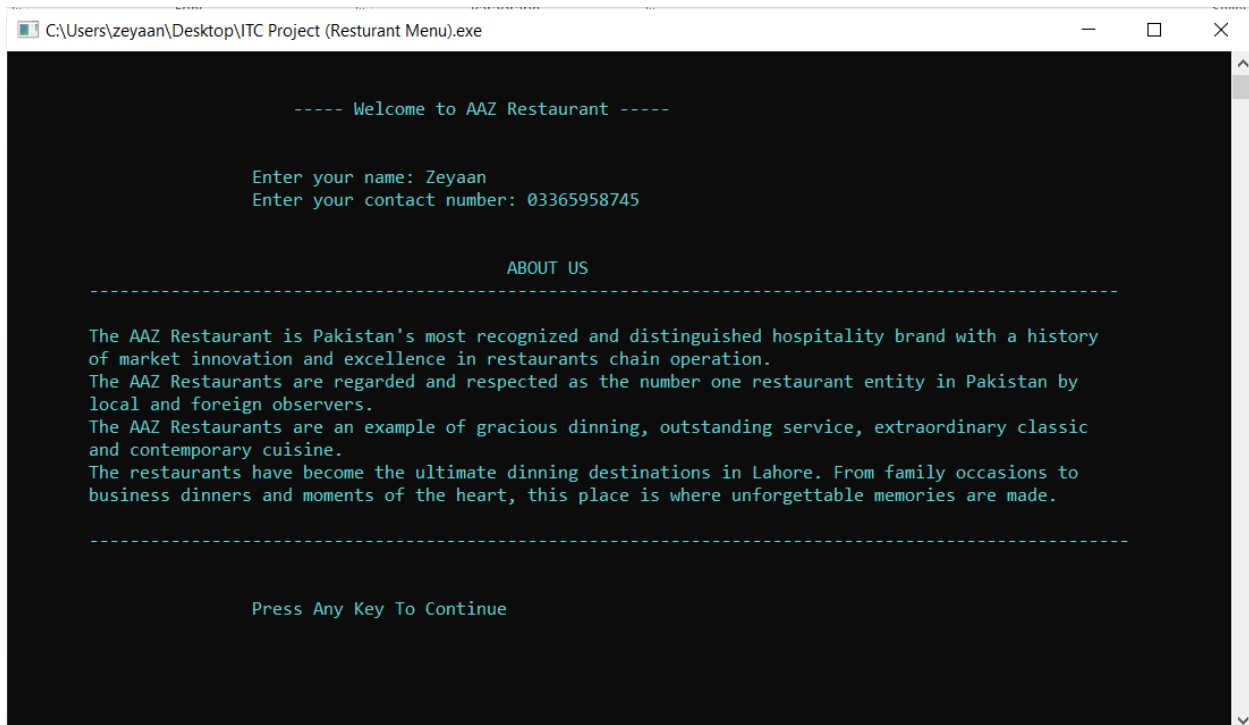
C:\Users\zeyaan\Desktop\ITC Project (Resturant Menu).exe

----- Welcome to AAZ Restaurant -----

Enter your name: Zeyaan
Enter your contact number: 03365958745

ABOUT US
----------------------------------------------------------------------------------------------------

The AAZ Restaurant is Pakistan's most recognized and distinguished hospitality brand with a history of market innovation and excellence in restaurants chain operation.
The AAZ Restaurants are regarded and respected as the number one restaurant entity in Pakistan by local and foreign observers.
The AAZ Restaurants are an example of gracious dinning, outstanding service, extraordinary classic and contemporary cuisine.
The restaurants have become the ultimate dinning destinations in Lahore. From family occasions to business dinners and moments of the heart, this place is where unforgettable memories are made.

----------------------------------------------------------------------------------------------------

Press Any Key To Continue